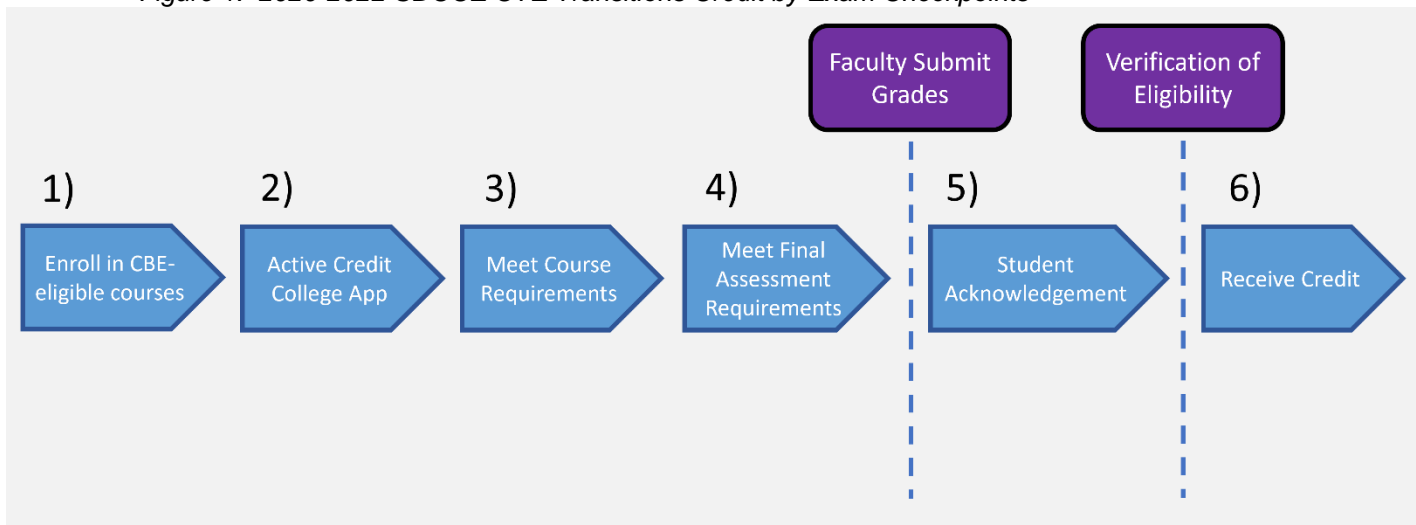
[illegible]

Faculty Submit Grades

Verification of Eligibility

1)

Enroll in CBE-eligible courses

2)

Active Credit College App

3)

Meet Course Requirements

4)

Meet Final Assessment Requirements

5)

Student Acknowledgement

6)

Receive Credit